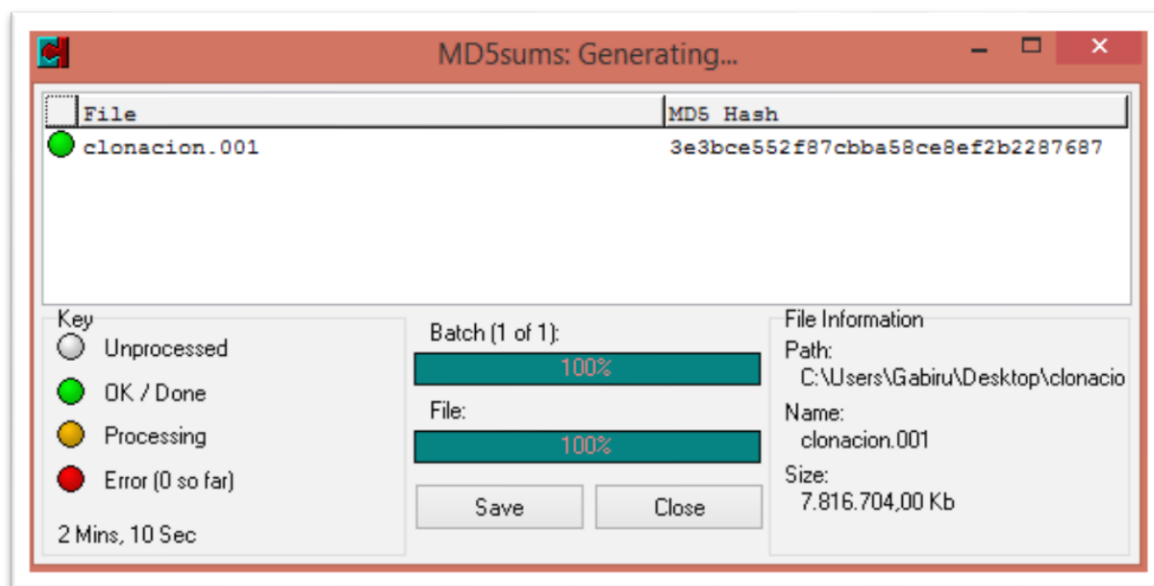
MD5sums: Generating...

| File | MD5 Hash |
|---|---|
| clonacion.001 | 3e3bce552f87cbba58ce8ef2b2287687 |

Key
Unprocessed
OK / Done
Processing
Error (0 so far)
2 Mins, 10 Sec

Batch (1 of 1):
100%
File:
100%
Save
Close

File Information
Path:
C:\Users\Gabiru\Desktop\clonacio
Name:
clonacion.001
Size:
7.816.704,00 Kb